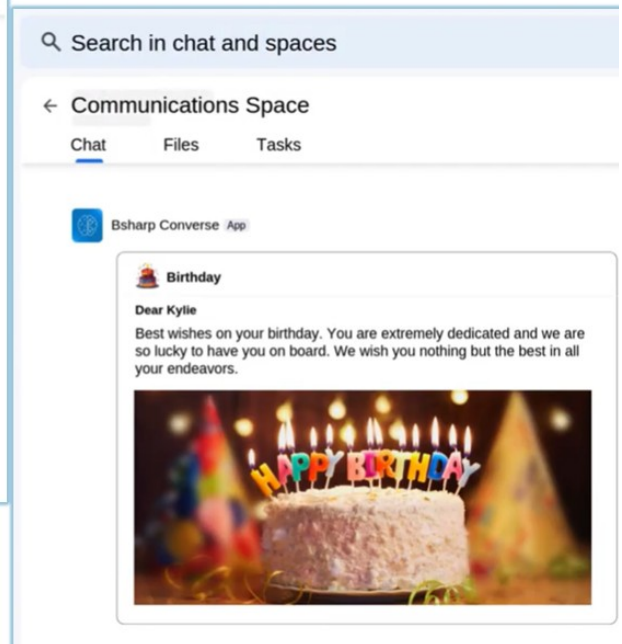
Search in chat and spaces

Communications Space

Chat Files Tasks

Bsharp Converse App

Birthday

Dear Kylie

Best wishes on your birthday. You are extremely dedicated and we are so lucky to have you on board. We wish you nothing but the best in all your endeavors.

HAPPY BIRTHDAY